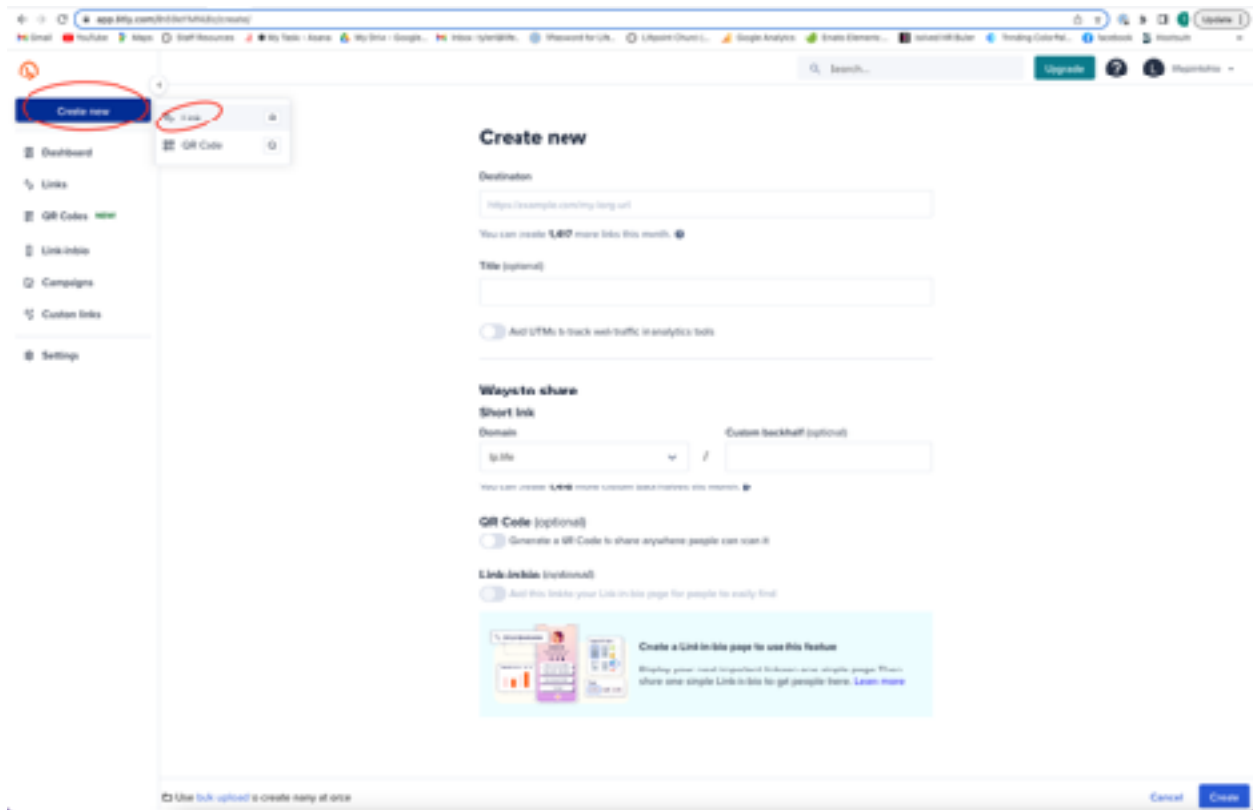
app.bitly.com/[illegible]/create/

Update

Gmail YouTube Maps Staff Resources My Tasks - Asana My Drive - Google... Inbox Password for Life... Lifepoint Church Google Analytics Envato Elements Solved Converter Trending Colorful... facebook Hootsuite

Search...

Upgrade

Create new

Link

QR Code

Dashboard

Links

QR Codes NEW

Link-in-bio

Campaigns

Custom links

Settings

Create new

Destination

https://example.com/my-long-url

You can create 1,487 more links this month.

Title (optional)

Add UTMs to track web traffic in analytics tools

Ways to share

Short link

Domain

lp.life

/

Custom back-half (optional)

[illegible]

QR Code (optional)

Generate a QR Code to share anywhere people can scan it

Link-in-bio (optional)

Add this link to your Link-in-bio page for people to easily find

Create a Link-in-bio page to use this feature

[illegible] share one simple Link-in-bio to get people here. Learn more

Use bulk upload to create many at once

Cancel

Create